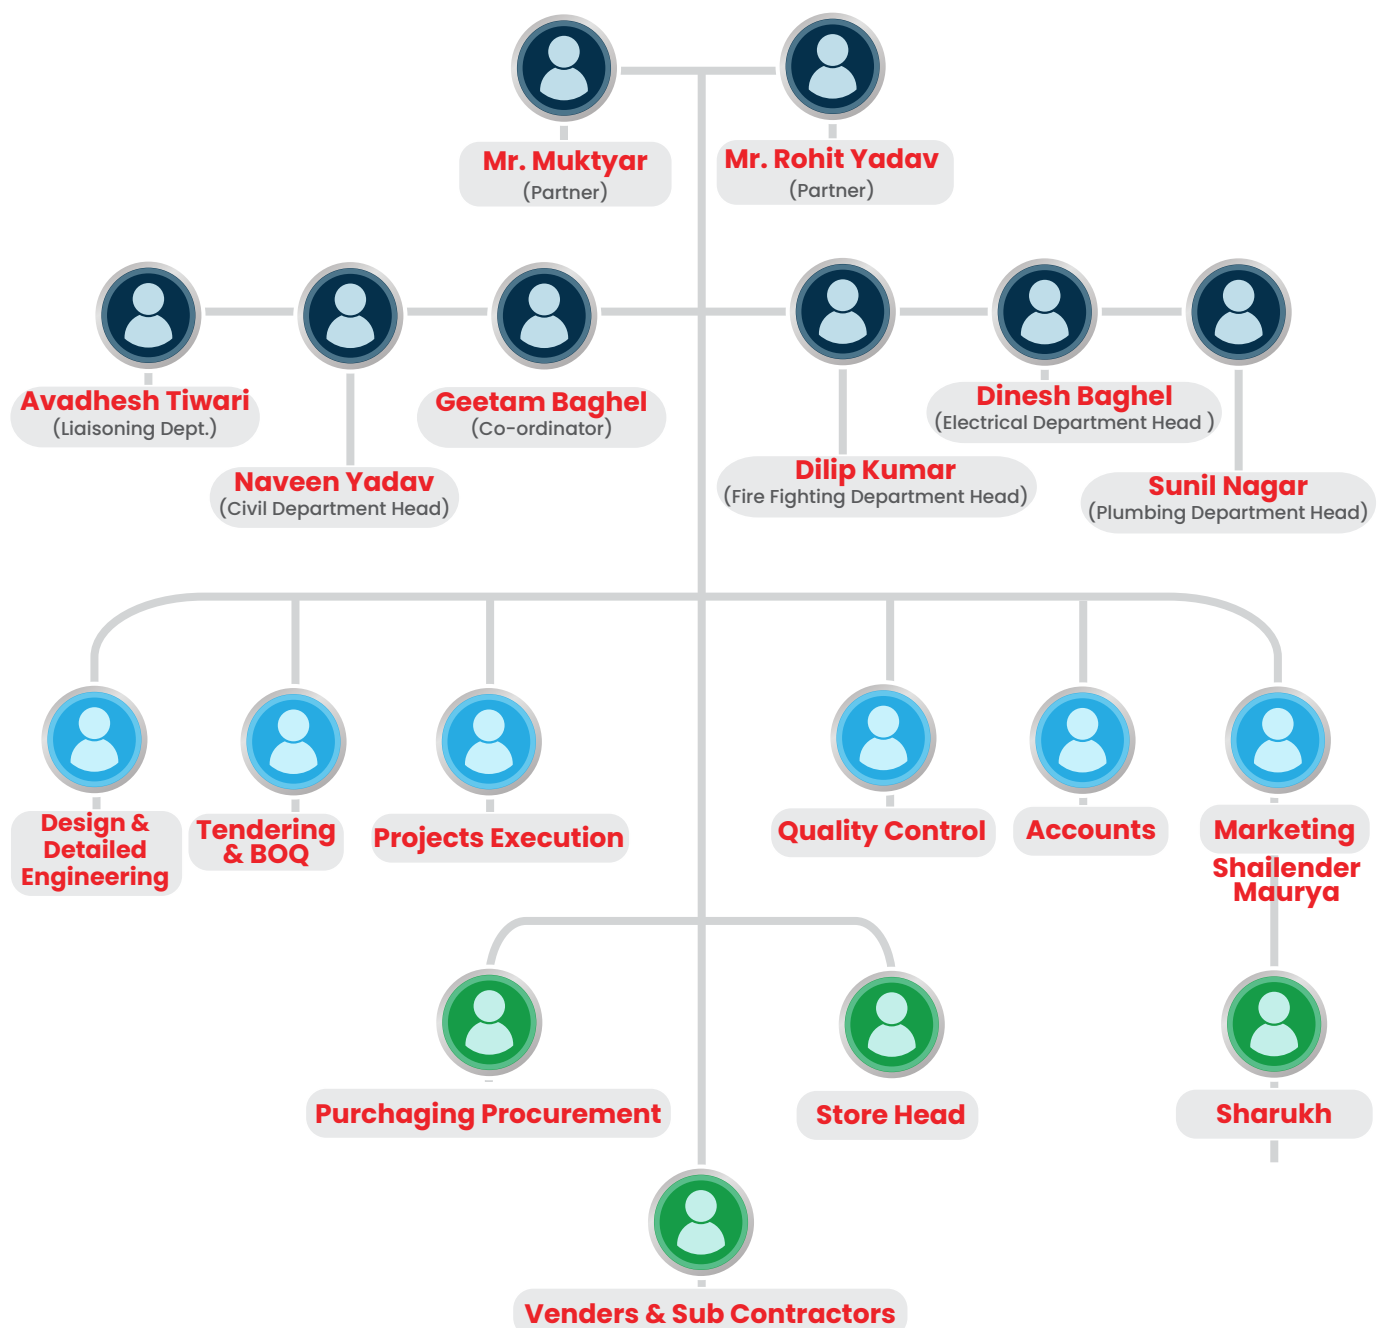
Mr. Muktyar
(Partner)

Mr. Rohit Yadav
(Partner)

Avadhesh Tiwari
(Liaisoning Dept.)

Naveen Yadav
(Civil Department Head)

Geetam Baghel
(Co-ordinator)

Dilip Kumar
(Fire Fighting Department Head)

Dinesh Baghel
(Electrical Department Head )

Sunil Nagar
(Plumbing Department Head)

Design & Detailed Engineering

Tendering & BOQ

Projects Execution

Quality Control

Accounts

Marketing

Shailender Maurya

Purchaging Procurement

Store Head

Sharukh

Venders & Sub Contractors